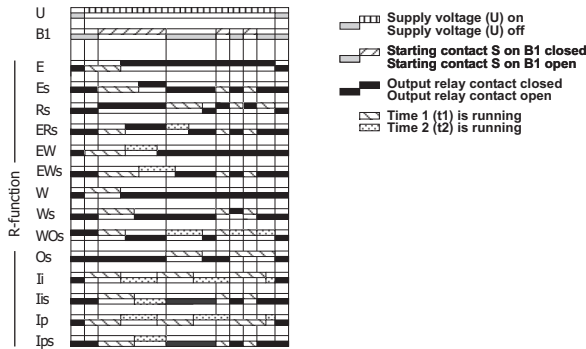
U
B1
E
Es
Rs
ERs
EW
EWs
W
Ws
WOs
Os
Ii
Iis
Ip
Ips
R-function

Supply voltage (U) on
Supply voltage (U) off

Starting contact S on B1 closed
Starting contact S on B1 open

Output relay contact closed
Output relay contact open

Time 1 (t1) is running
Time 2 (t2) is running